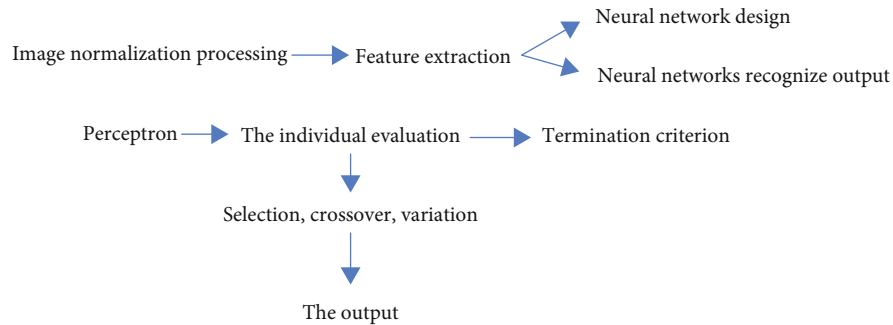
Neural network design

Image normalization processing

Feature extraction

Neural networks recognize output

Perceptron

The individual evaluation

Termination criterion

Selection, crossover, variation

The output